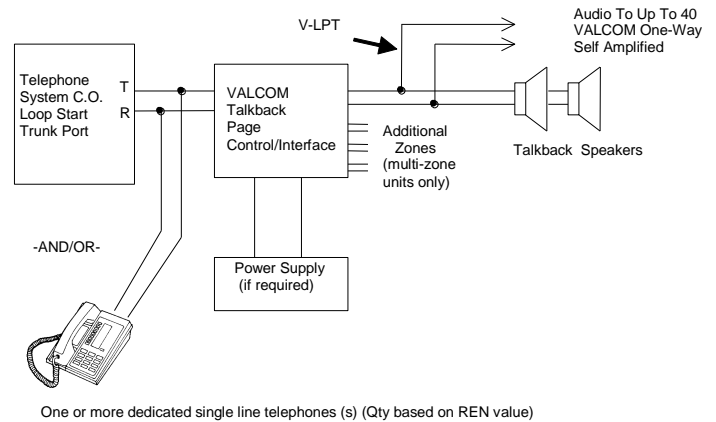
V-LPT

Audio To Up To 40 VALCOM One-Way Self Amplified

Telephone System C.O. Loop Start Trunk Port

T

R

VALCOM Talkback Page Control/Interface

Additional Zones (multi-zone units only)

Talkback Speakers

-AND/OR-

Power Supply (if required)

One or more dedicated single line telephones (s) (Qty based on REN value)